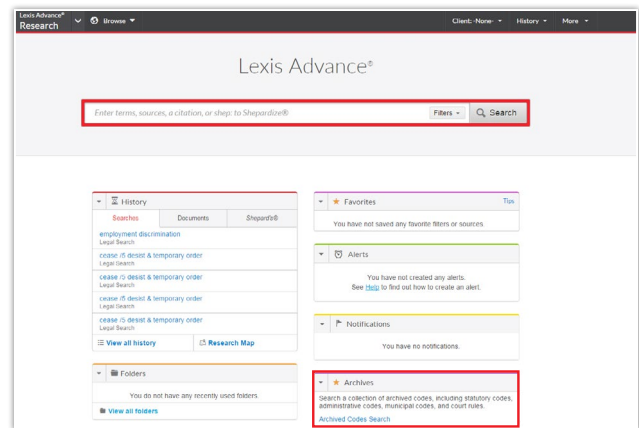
Lexis Advance®
Research

Browse

Client: -None-
History
More

Lexis Advance®

Enter terms, sources, a citation, or shep: to Shepardize®
Filters
Search

History

Searches
Documents
Shepard's®

employment discrimination
Legal Search

cease /5 desist & temporary order
Legal Search

cease /5 desist & temporary order
Legal Search

cease /5 desist & temporary order
Legal Search

cease /5 desist & temporary order
Legal Search

View all history
Research Map

Folders

You do not have any recently used folders.

View all folders

Favorites
Tips

You have not saved any favorite filters or sources

Alerts

You have not created any alerts.
See Help to find out how to create an alert.

Notifications

You have no notifications.

Archives

Search a collection of archived codes, including statutory codes, administrative codes, municipal codes, and court rules.

Archived Codes Search